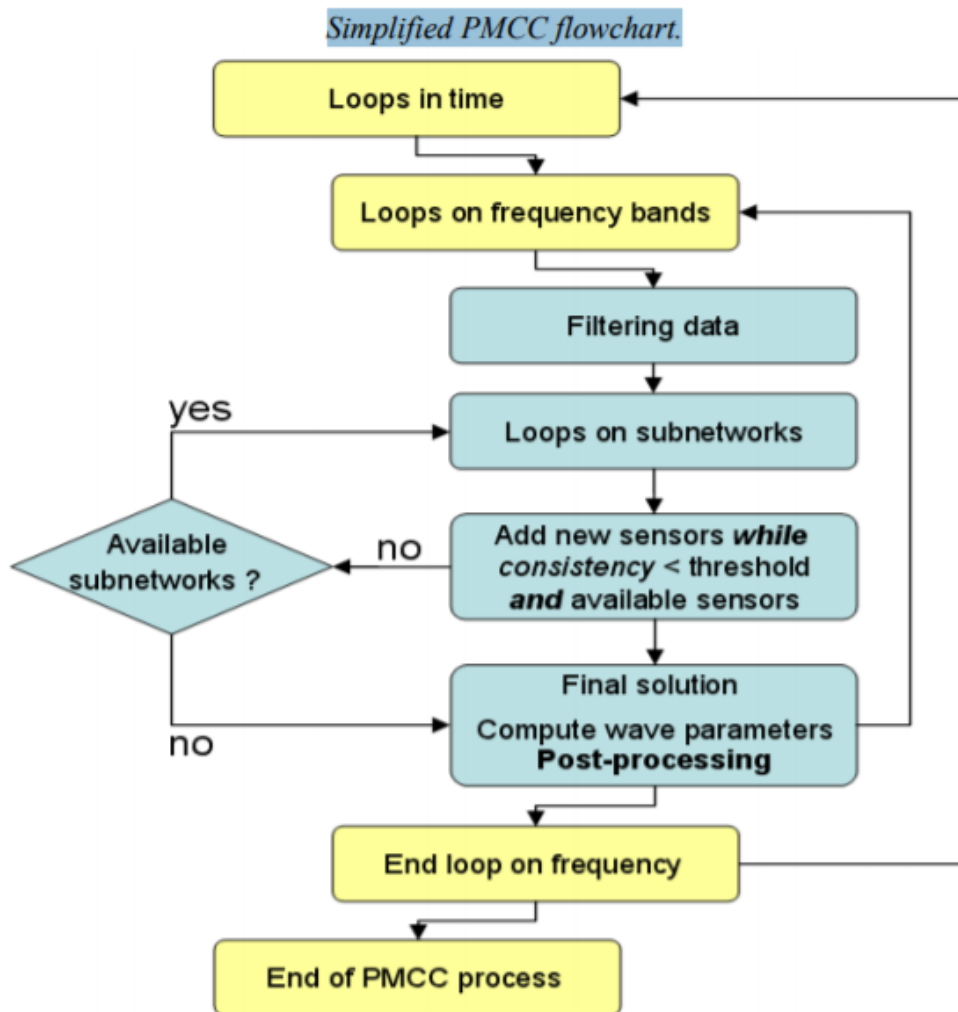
Simplified PMCC flowchart.

Loops in time

Loops on frequency bands

Filtering data

yes

Loops on subnetworks

Available subnetworks ?

no

Add new sensors while consistency < threshold and available sensors

no

Final solution

Compute wave parameters

Post-processing

End loop on frequency

End of PMCC process